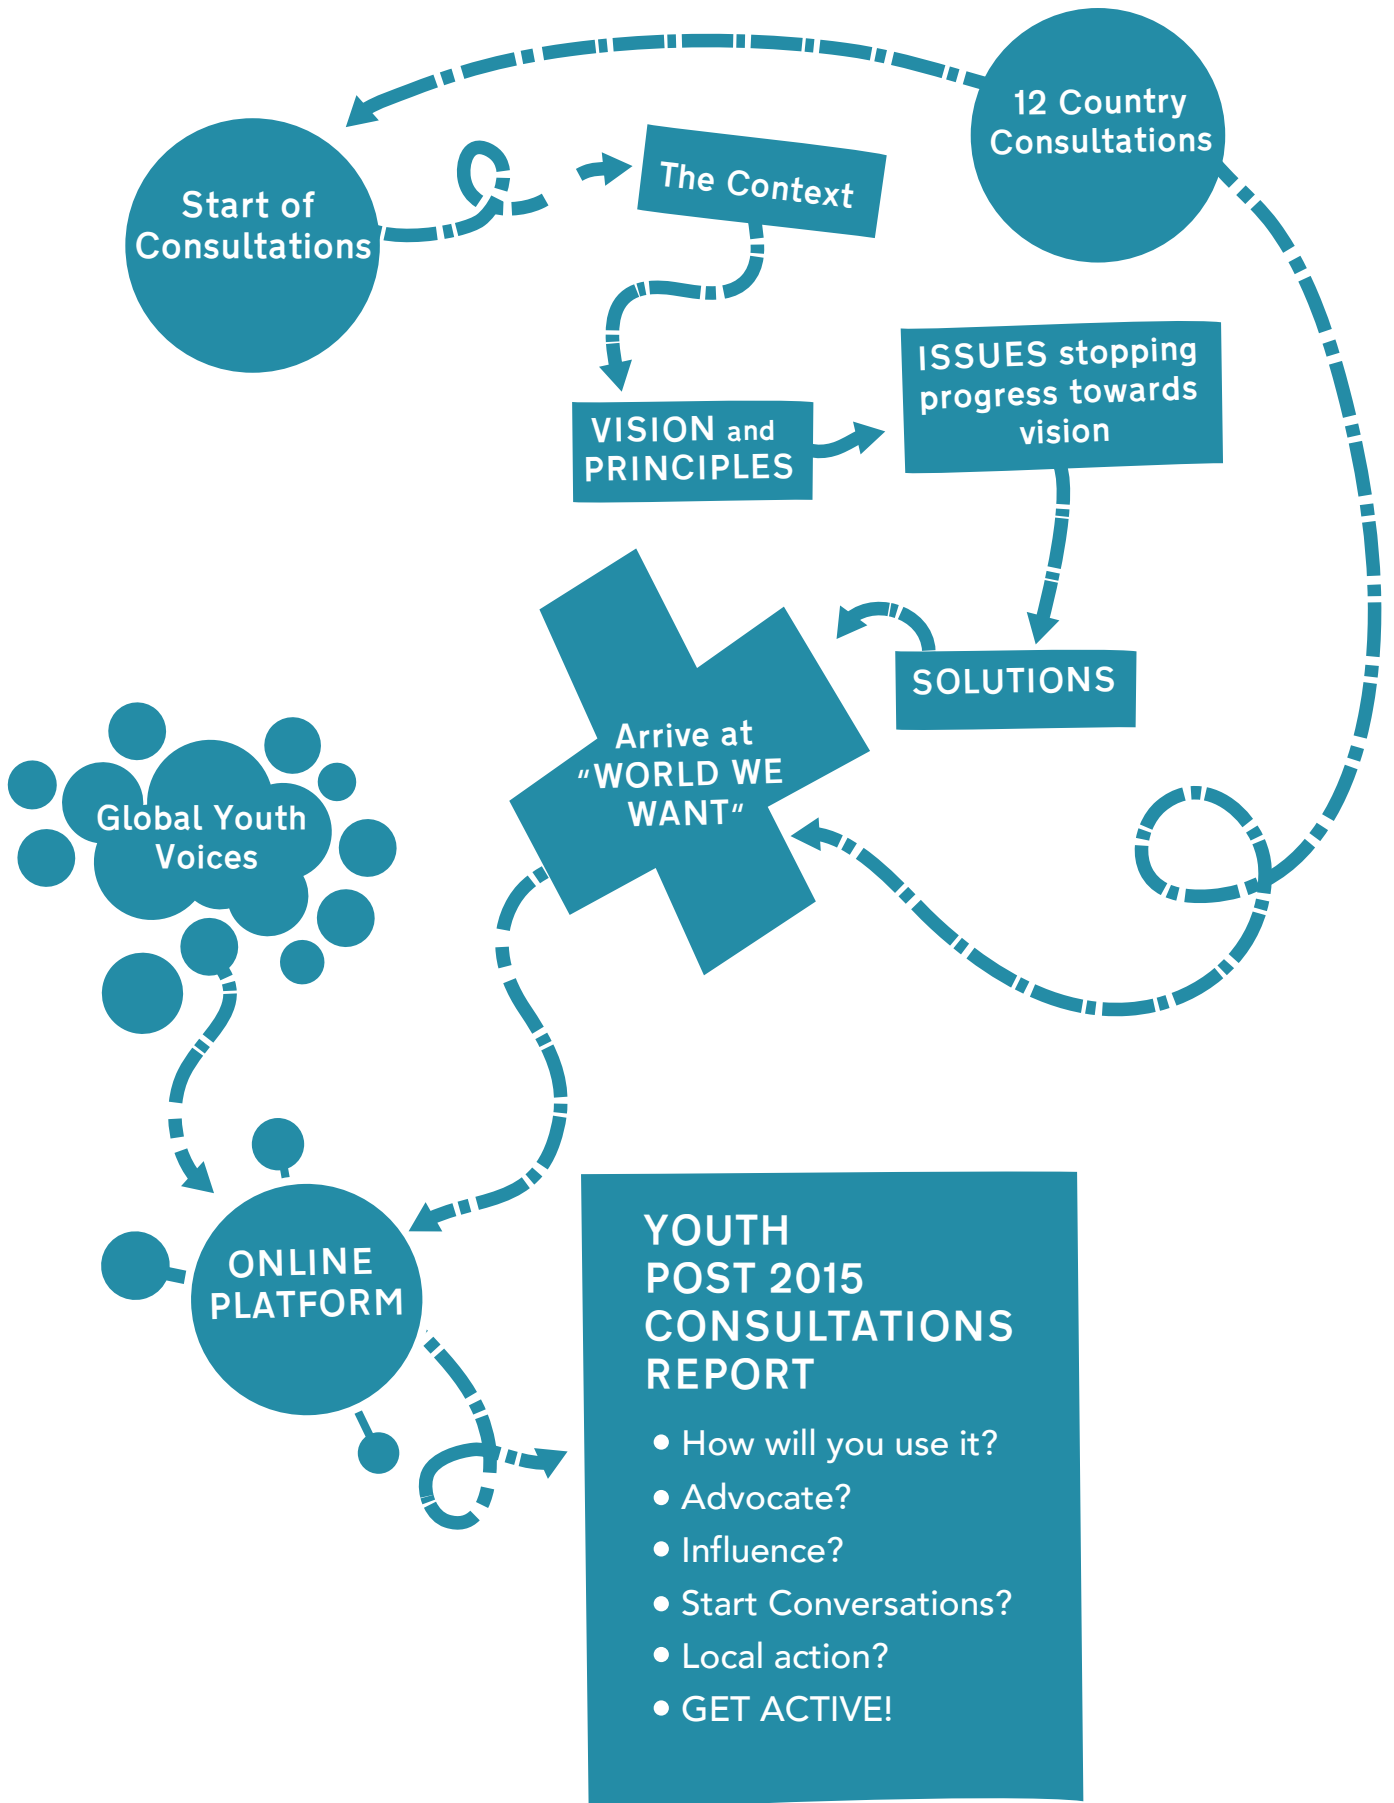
12 Country Consultations

Start of Consultations

The Context

VISION and PRINCIPLES

ISSUES stopping progress towards vision

SOLUTIONS

Arrive at "WORLD WE WANT"

Global Youth Voices

ONLINE PLATFORM

YOUTH POST 2015 CONSULTATIONS REPORT

- How will you use it?
- Advocate?
- Influence?
- Start Conversations?
- Local action?
- GET ACTIVE!